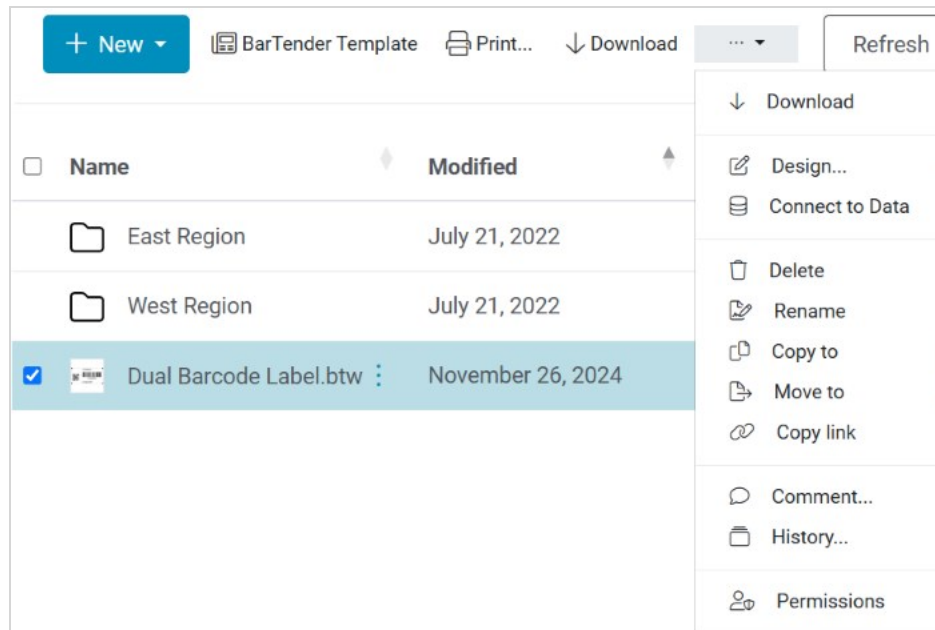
+ New ▾ BarTender Template Print... Download ··· ▾ Refresh

| Name | Modified |
|---|---|
| East Region | July 21, 2022 |
| West Region | July 21, 2022 |
| Dual Barcode Label.btw | November 26, 2024 |

Download
Design...
Connect to Data
Delete
Rename
Copy to
Move to
Copy link
Comment...
History...
Permissions